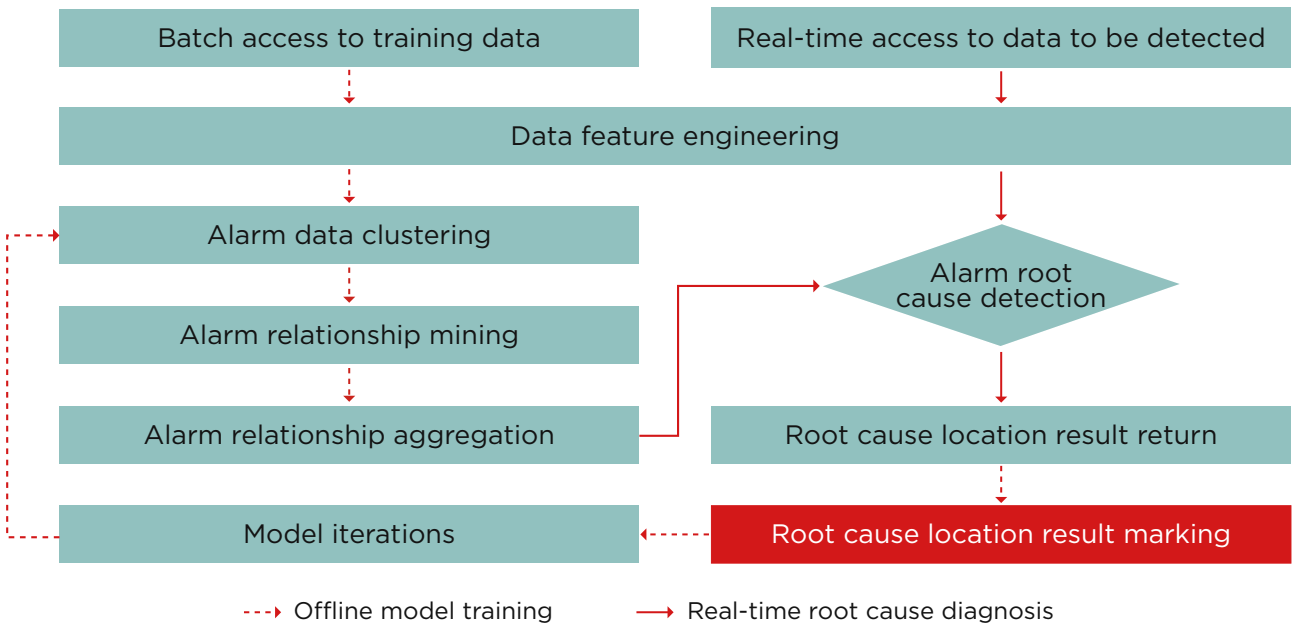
Batch access to training data

Real-time access to data to be detected

Data feature engineering

Alarm data clustering

Alarm root cause detection

Alarm relationship mining

Alarm relationship aggregation

Root cause location result return

Model iterations

Root cause location result marking

Offline model training

Real-time root cause diagnosis